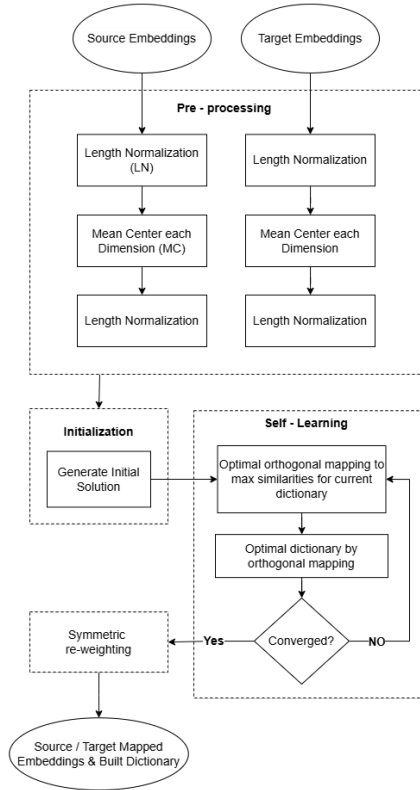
Source Embeddings

Target Embeddings

Pre - processing

Length Normalization (LN)

Length Normalization

Mean Center each Dimension (MC)

Mean Center each Dimension

Length Normalization

Length Normalization

Initialization

Generate Initial Solution

Self - Learning

Optimal orthogonal mapping to max similarities for current dictionary

Optimal dictionary by orthogonal mapping

Converged?

Yes

NO

Symmetric re-weighting

Source / Target Mapped Embeddings & Built Dictionary